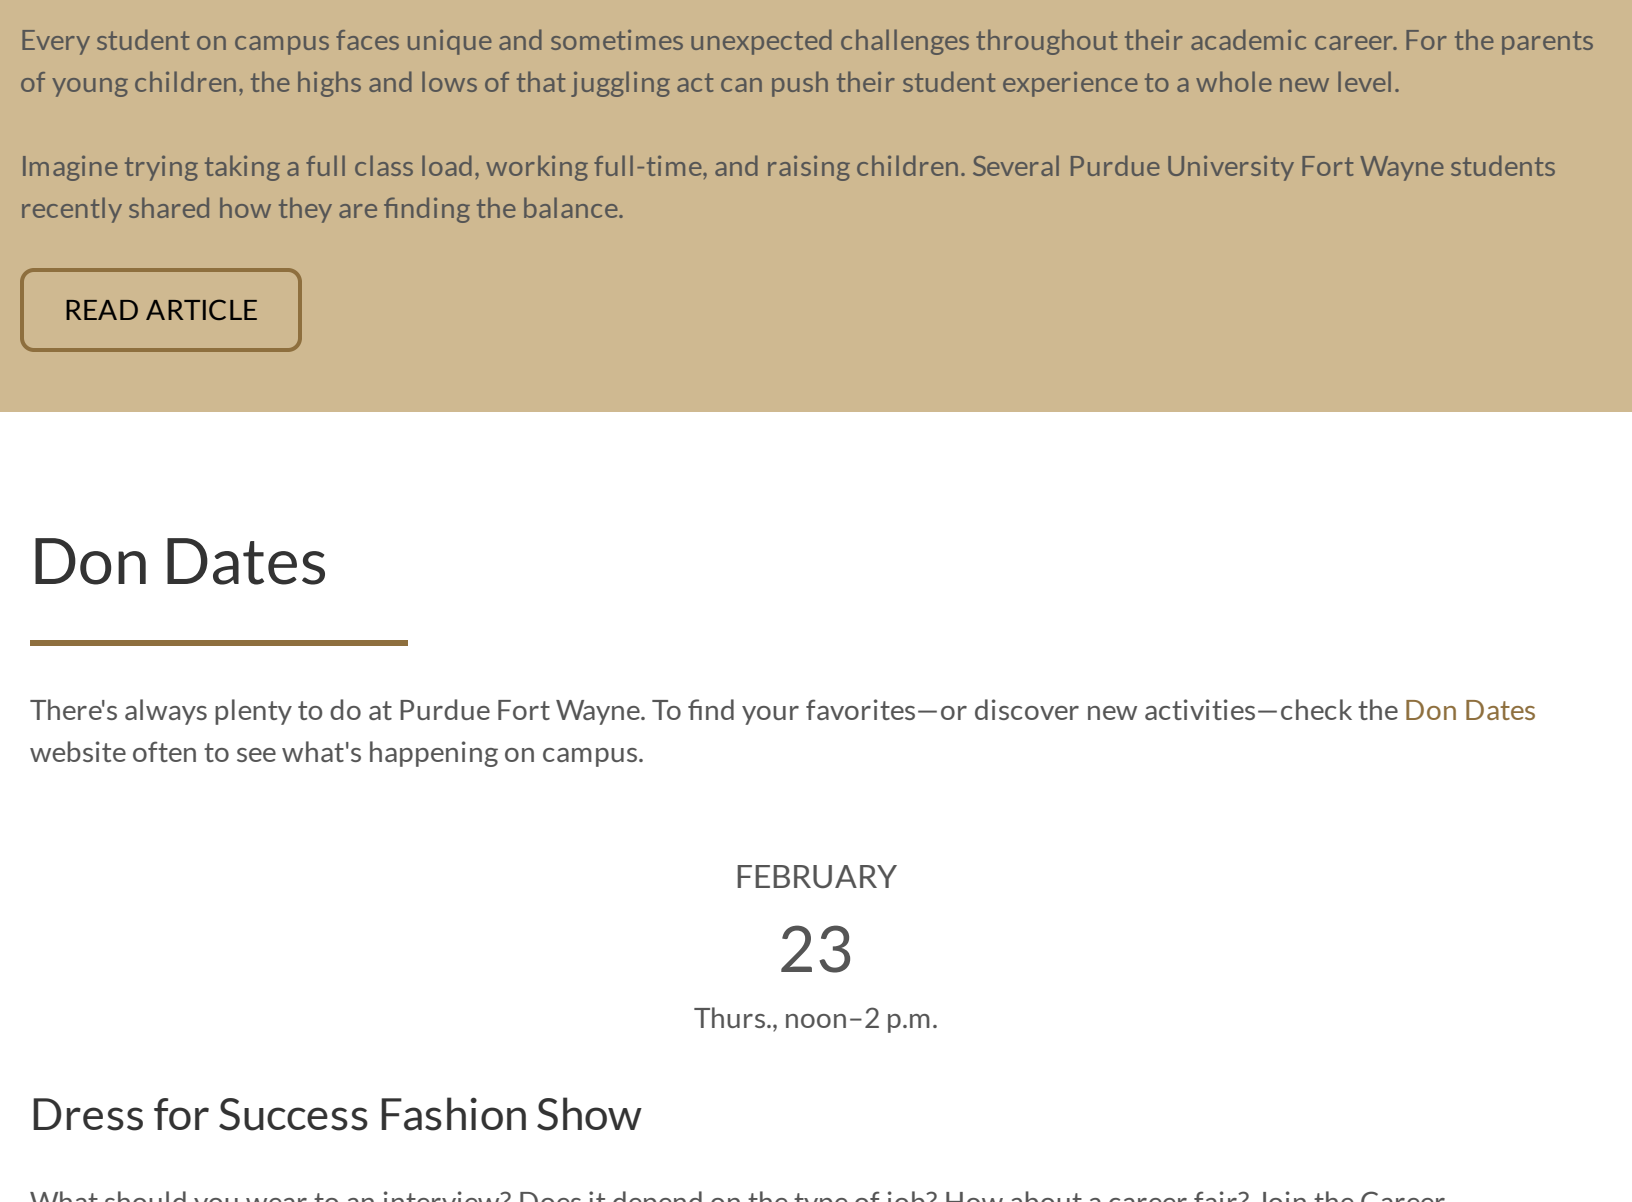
Every student on campus faces unique and sometimes unexpected challenges throughout their academic career. For the parents of young children, the highs and lows of that juggling act can push their student experience to a whole new level.

Imagine trying taking a full class load, working full-time, and raising children. Several Purdue University Fort Wayne students recently shared how they are finding the balance.

READ ARTICLE

Don Dates

There's always plenty to do at Purdue Fort Wayne. To find your favorites—or discover new activities—check the Don Dates website often to see what's happening on campus.

FEBRUARY

23

Thurs., noon–2 p.m.

Dress for Success Fashion Show

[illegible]